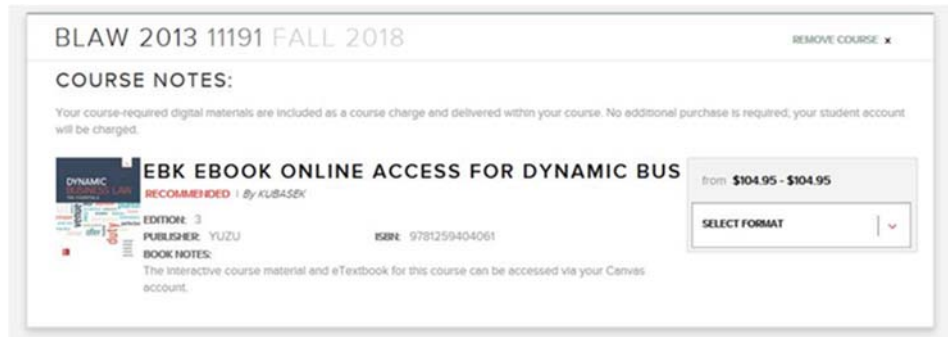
BLAW 2013 11191 FALL 2018

REMOVE COURSE ×

COURSE NOTES:

Your course-required digital materials are included as a course charge and delivered within your course. No additional purchase is required; your student account will be charged.

DYNAMIC BUSINESS LAW

EBK EBOOK ONLINE ACCESS FOR DYNAMIC BUS

RECOMMENDED | By KUBASEK

EDITION: 3

PUBLISHER: YUZU

ISBN: 9781259404061

BOOK NOTES:
The interactive course material and eTextbook for this course can be accessed via your Canvas account.

from $104.95 - $104.95

SELECT FORMAT